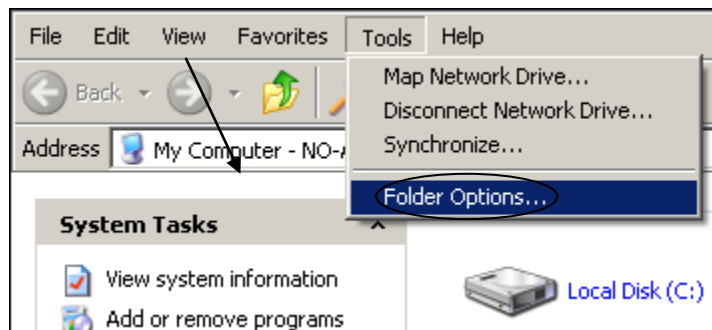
File Edit View Favorites Tools Help

Back

Address My Computer - NO-A

Map Network Drive...
Disconnect Network Drive...
Synchronize...
Folder Options...

System Tasks

View system information
Add or remove programs

Local Disk (C:)